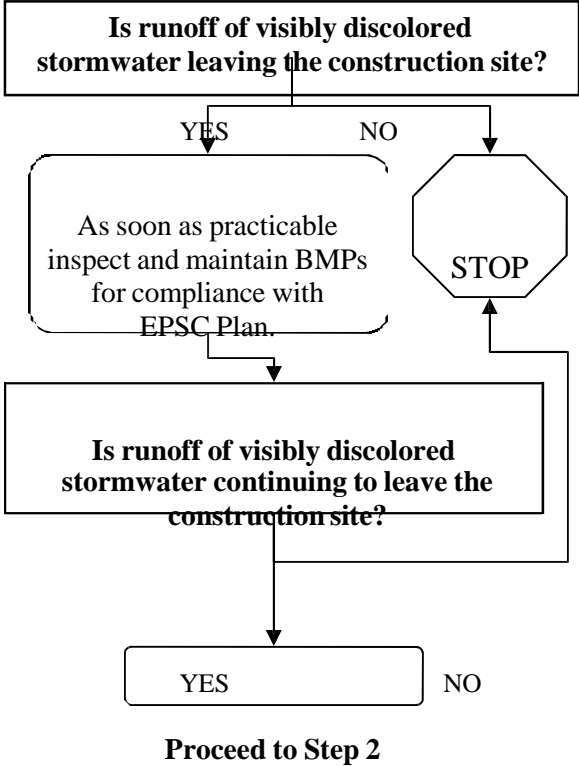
Is runoff of visibly discolored stormwater leaving the construction site?

YES

NO

As soon as practicable inspect and maintain BMPs for compliance with EPSC Plan.

STOP

Is runoff of visibly discolored stormwater continuing to leave the construction site?

YES

NO

Proceed to Step 2